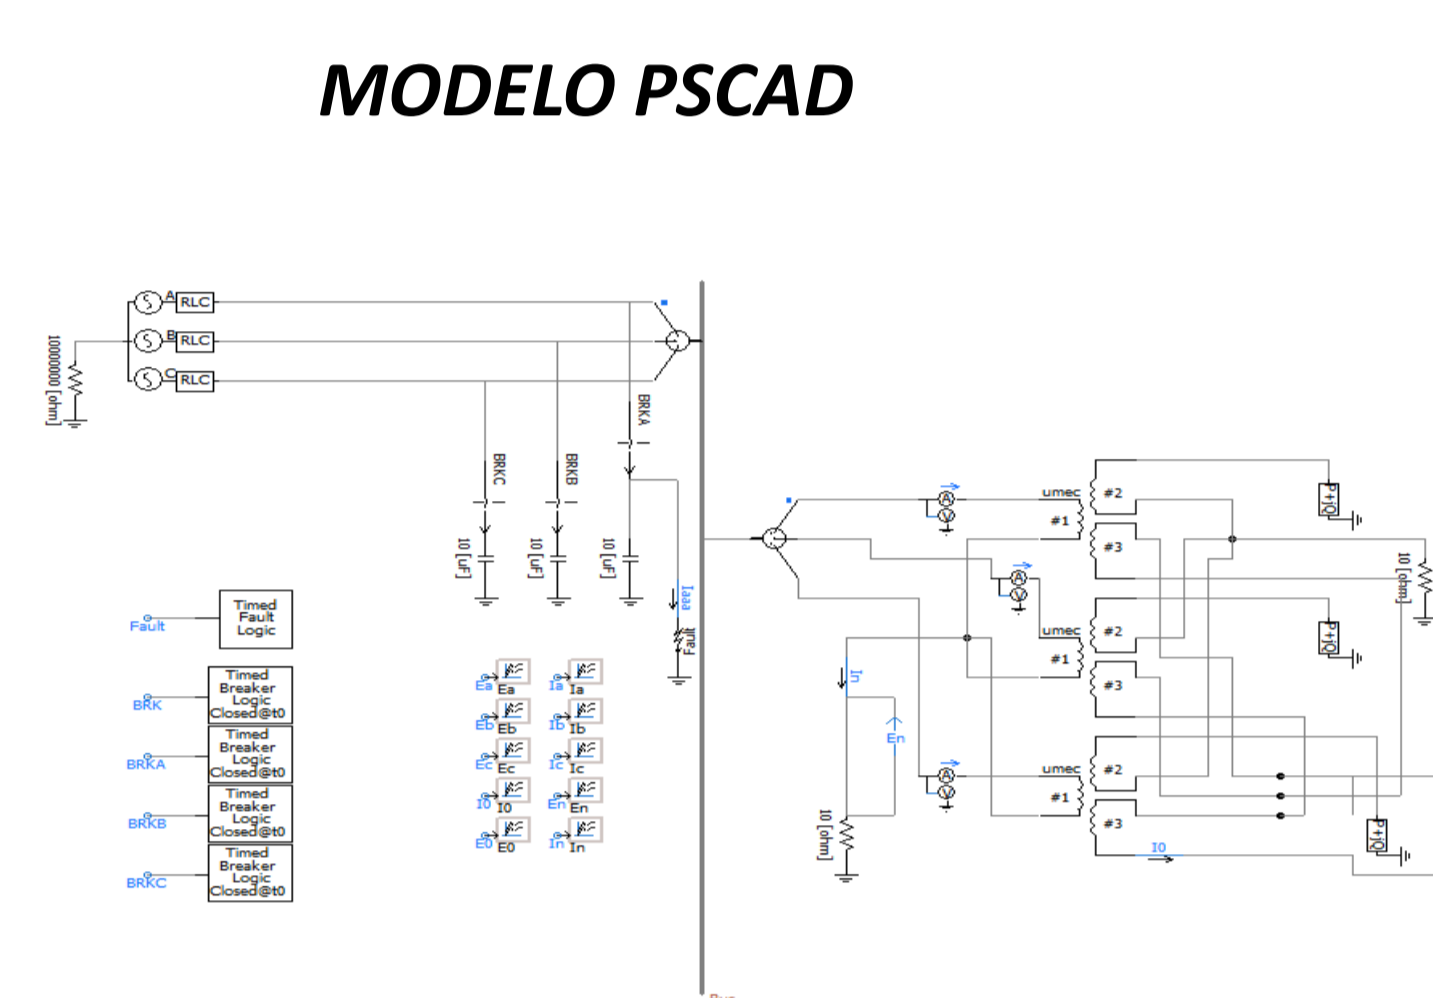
MODELO PSCAD

10000000 [ohm]

A RLC
B RLC
C RLC

BRKA
BRKC
BRKB

10 [uF]
10 [uF]
10 [uF]

Iaaa
Fault

Fault
Timed Fault Logic

BRK
Timed Breaker Logic Closed@t0

BRKA
Timed Breaker Logic Closed@t0

BRKB
Timed Breaker Logic Closed@t0

BRKC
Timed Breaker Logic Closed@t0

Ea Ea
Eb Eb
Ec Ec
I0 I0
E0 E0
Ia Ia
Ib Ib
Ic Ic
En En
In In

In
En
10 [ohm]

umec #2 #1 #3
umec #2 #1 #3
umec #2 #1 #3

P+jQ
P+jQ
P+jQ

10 [ohm]

I0